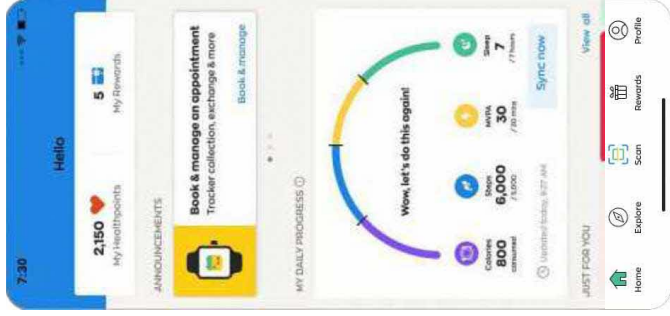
7:30

Hello

2,150 ♥
My Healthpoints

5
My Rewards

ANNOUNCEMENTS

Book & manage an appointment
Tracker collection, exchange & more
Book & manage

MY DAILY PROGRESS ⓘ

Wow, let's do this again!

Calories
800
consumed

Steps
6,000
/ 8,000

MVPA
30
/ 30 mins

Sleep
7
/ 7 hours

ⓘ Updated today, 9:27 AM

Sync now

JUST FOR YOU
View all

Home
Explore
Scan
Rewards
Profile